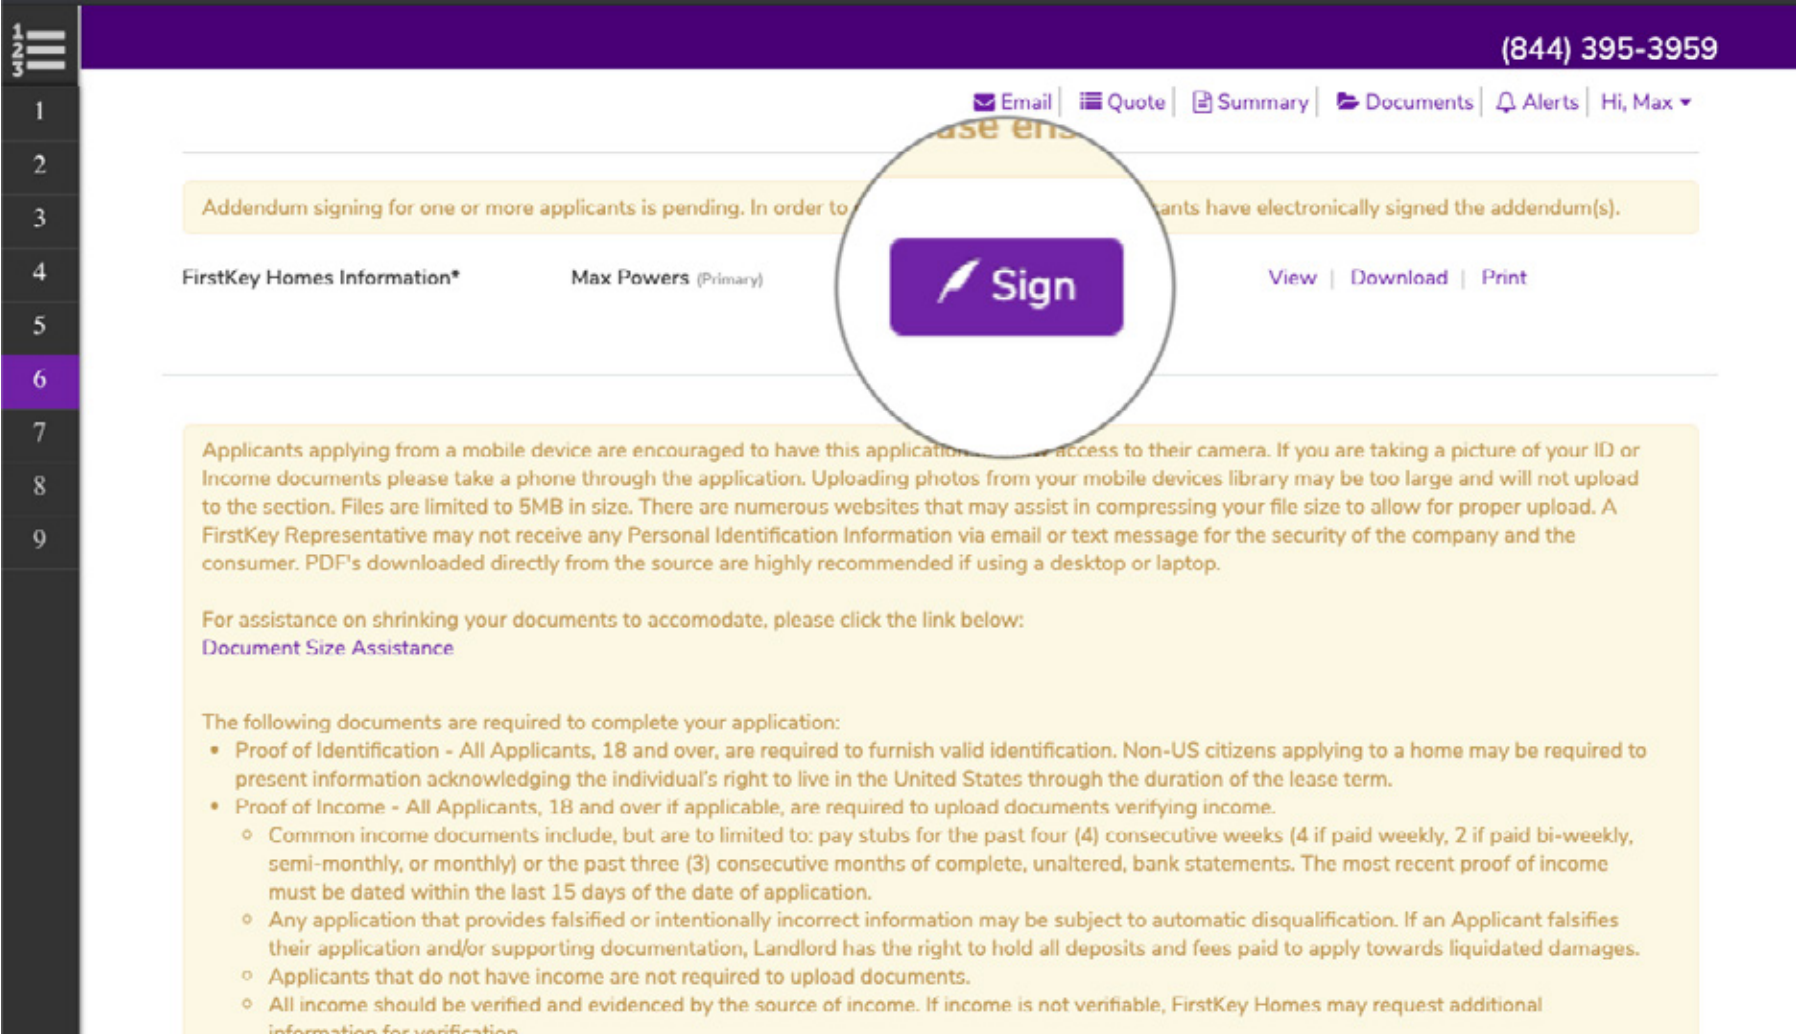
1
2
3
4
5
6
7
8
9

(844) 395-3959

Email | Quote | Summary | Documents | Alerts | Hi, Max

ase en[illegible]

Addendum signing for one or more applicants is pending. In order to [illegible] ants have electronically signed the addendum(s).

FirstKey Homes Information* Max Powers (Primary) Sign View | Download | Print

Applicants applying from a mobile device are encouraged to have this applicatio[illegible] access to their camera. If you are taking a picture of your ID or Income documents please take a phone through the application. Uploading photos from your mobile devices library may be too large and will not upload to the section. Files are limited to 5MB in size. There are numerous websites that may assist in compressing your file size to allow for proper upload. A FirstKey Representative may not receive any Personal Identification Information via email or text message for the security of the company and the consumer. PDF's downloaded directly from the source are highly recommended if using a desktop or laptop.

For assistance on shrinking your documents to accomodate, please click the link below:
Document Size Assistance

The following documents are required to complete your application:
• Proof of Identification - All Applicants, 18 and over, are required to furnish valid identification. Non-US citizens applying to a home may be required to present information acknowledging the individual's right to live in the United States through the duration of the lease term.
• Proof of Income - All Applicants, 18 and over if applicable, are required to upload documents verifying income.
◦ Common income documents include, but are to limited to: pay stubs for the past four (4) consecutive weeks (4 if paid weekly, 2 if paid bi-weekly, semi-monthly, or monthly) or the past three (3) consecutive months of complete, unaltered, bank statements. The most recent proof of income must be dated within the last 15 days of the date of application.
◦ Any application that provides falsified or intentionally incorrect information may be subject to automatic disqualification. If an Applicant falsifies their application and/or supporting documentation, Landlord has the right to hold all deposits and fees paid to apply towards liquidated damages.
◦ Applicants that do not have income are not required to upload documents.
◦ All income should be verified and evidenced by the source of income. If income is not verifiable, FirstKey Homes may request additional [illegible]